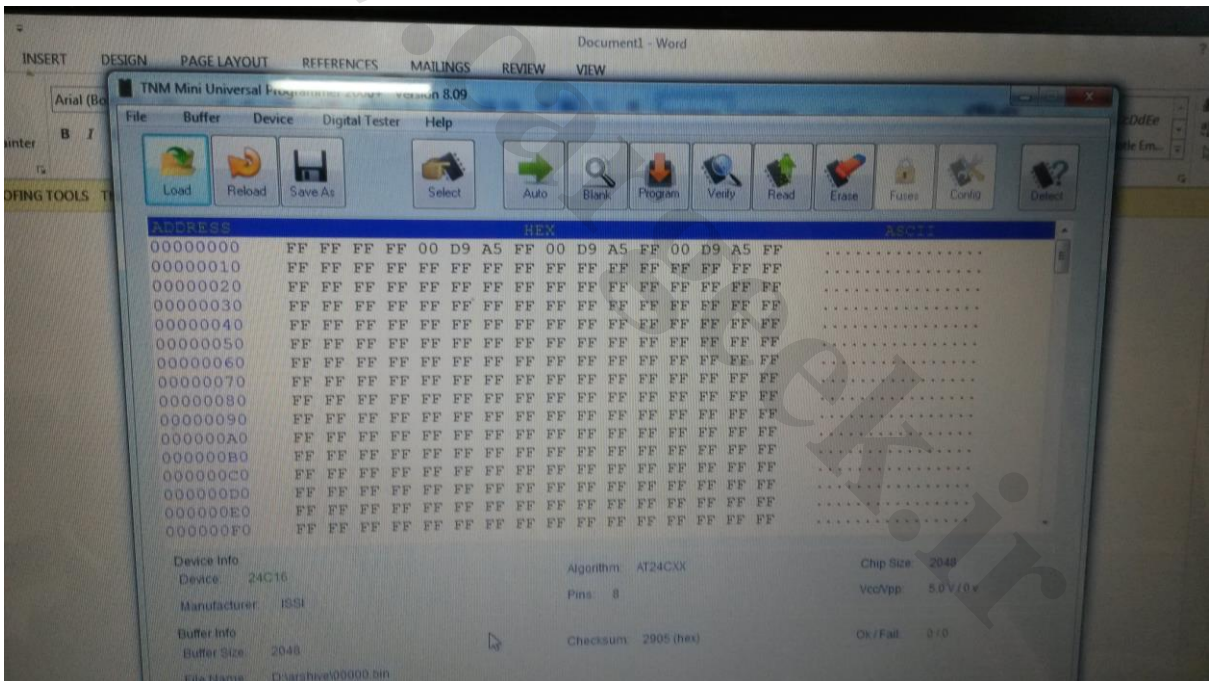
INSERT DESIGN PAGE LAYOUT REFERENCES MAILINGS REVIEW VIEW

Document1 - Word

Arial (Bo

inter B I

OFING TOOLS

TNM Mini Universal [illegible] Version 8.09

File Buffer Device Digital Tester Help

Load Reload Save As Select Auto Blank Program Verify Read Erase Fuses Config Detect

| ADDRESS | HEX | ASCII |
|---|---|---|
| 00000000 | FF FF FF FF 00 D9 A5 FF 00 D9 A5 FF 00 D9 A5 FF | ................ |
| 00000010 | FF FF FF FF FF FF FF FF FF FF FF FF FF FF FF FF | ................ |
| 00000020 | FF FF FF FF FF FF FF FF FF FF FF FF FF FF FF FF | ................ |
| 00000030 | FF FF FF FF FF FF FF FF FF FF FF FF FF FF FF FF | ................ |
| 00000040 | FF FF FF FF FF FF FF FF FF FF FF FF FF FF FF FF | ................ |
| 00000050 | FF FF FF FF FF FF FF FF FF FF FF FF FF FF FF FF | ................ |
| 00000060 | FF FF FF FF FF FF FF FF FF FF FF FF FF FF FF FF | ................ |
| 00000070 | FF FF FF FF FF FF FF FF FF FF FF FF FF FF FF FF | ................ |
| 00000080 | FF FF FF FF FF FF FF FF FF FF FF FF FF FF FF FF | ................ |
| 00000090 | FF FF FF FF FF FF FF FF FF FF FF FF FF FF FF FF | ................ |
| 000000A0 | FF FF FF FF FF FF FF FF FF FF FF FF FF FF FF FF | ................ |
| 000000B0 | FF FF FF FF FF FF FF FF FF FF FF FF FF FF FF FF | ................ |
| 000000C0 | FF FF FF FF FF FF FF FF FF FF FF FF FF FF FF FF | ................ |
| 000000D0 | FF FF FF FF FF FF FF FF FF FF FF FF FF FF FF FF | ................ |
| 000000E0 | FF FF FF FF FF FF FF FF FF FF FF FF FF FF FF FF | ................ |
| 000000F0 | FF FF FF FF FF FF FF FF FF FF FF FF FF FF FF FF | ................ |

Device Info
Device: 24C16
Manufacturer: ISSI
Algorithm: AT24CXX
Pins: 8
Chip Size: 2048
Vcc/Vpp: 5.0 V / 0 v

Buffer Info
Buffer Size: 2048
Checksum: 2905 (hex)
Ok / Fail: 0 / 0
File Name: D:\archive\00000.bin